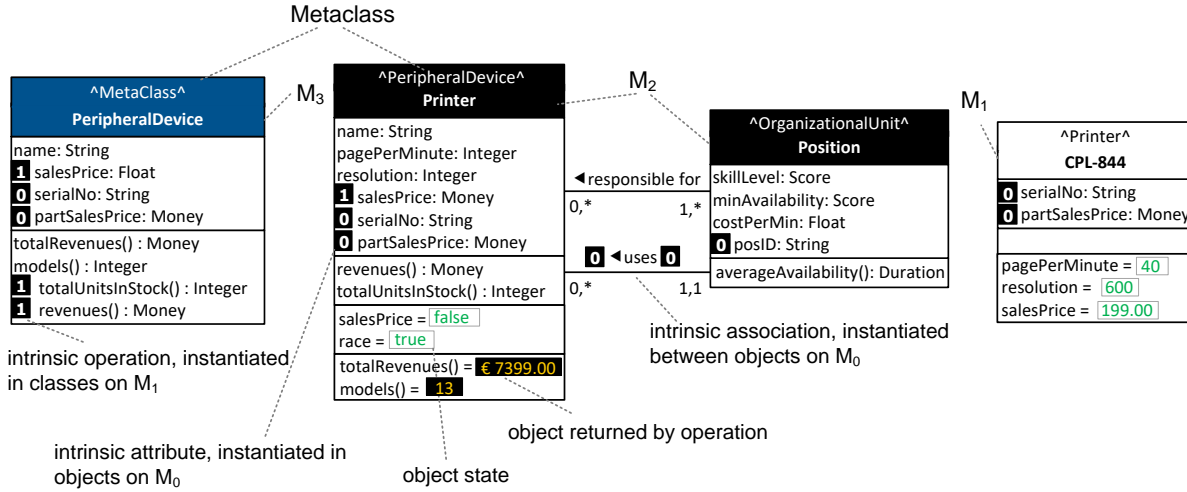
Metaclass

$M_3$

^MetaClass^
PeripheralDevice

name: String
1 salesPrice: Float
0 serialNo: String
0 partSalesPrice: Money

totalRevenues() : Money
models() : Integer
1 totalUnitsInStock() : Integer
1 revenues() : Money

^PeripheralDevice^
Printer

name: String
pagePerMinute: Integer
resolution: Integer
1 salesPrice: Money
0 serialNo: String
0 partSalesPrice: Money

revenues() : Money
totalUnitsInStock() : Integer

salesPrice = false
race = true

totalRevenues() = € 7399.00
models() = 13

$M_2$

◄responsible for
0,* 1,*

0 ◄uses 0
0,* 1,1

^OrganizationalUnit^
Position

skillLevel: Score
minAvailability: Score
costPerMin: Float
0 posID: String

averageAvailability(): Duration

$M_1$

^Printer^
CPL-844

0 serialNo: String
0 partSalesPrice: Money

pagePerMinute = 40
resolution = 600
salesPrice = 199.00

intrinsic operation, instantiated in classes on $M_1$

intrinsic association, instantiated between objects on $M_0$

object returned by operation

intrinsic attribute, instantiated in objects on $M_0$

object state